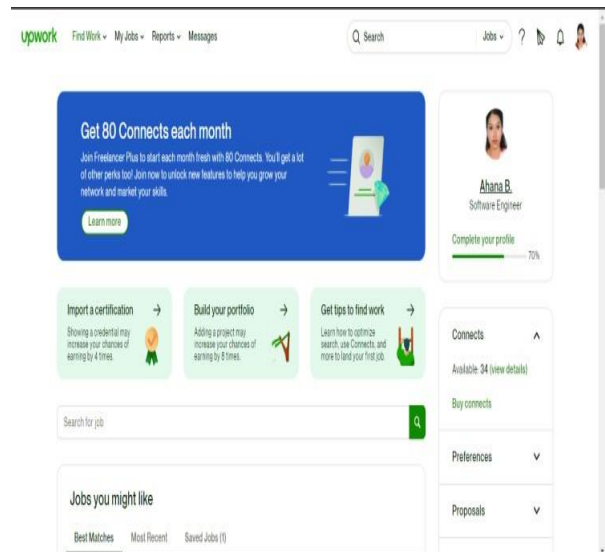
upwork Find Work My Jobs Reports Messages

Search Jobs

Get 80 Connects each month

Join Freelancer Plus to start each month fresh with 80 Connects. You'll get a lot of other perks too! Join now to unlock new features to help you grow your network and market your skills.

Learn more

Ahana B.

Software Engineer

Complete your profile

70%

Import a certification

Showing a credential may increase your chances of earning by 4 times.

Build your portfolio

Adding a project may increase your chances of earning by 8 times.

Get tips to find work

Learn how to optimize search, use Connects, and more to land your first job.

Connects

Available: 34 (view details)

Buy connects

Search for job

Preferences

Jobs you might like

Proposals

Best Matches Most Recent Saved Jobs (1)